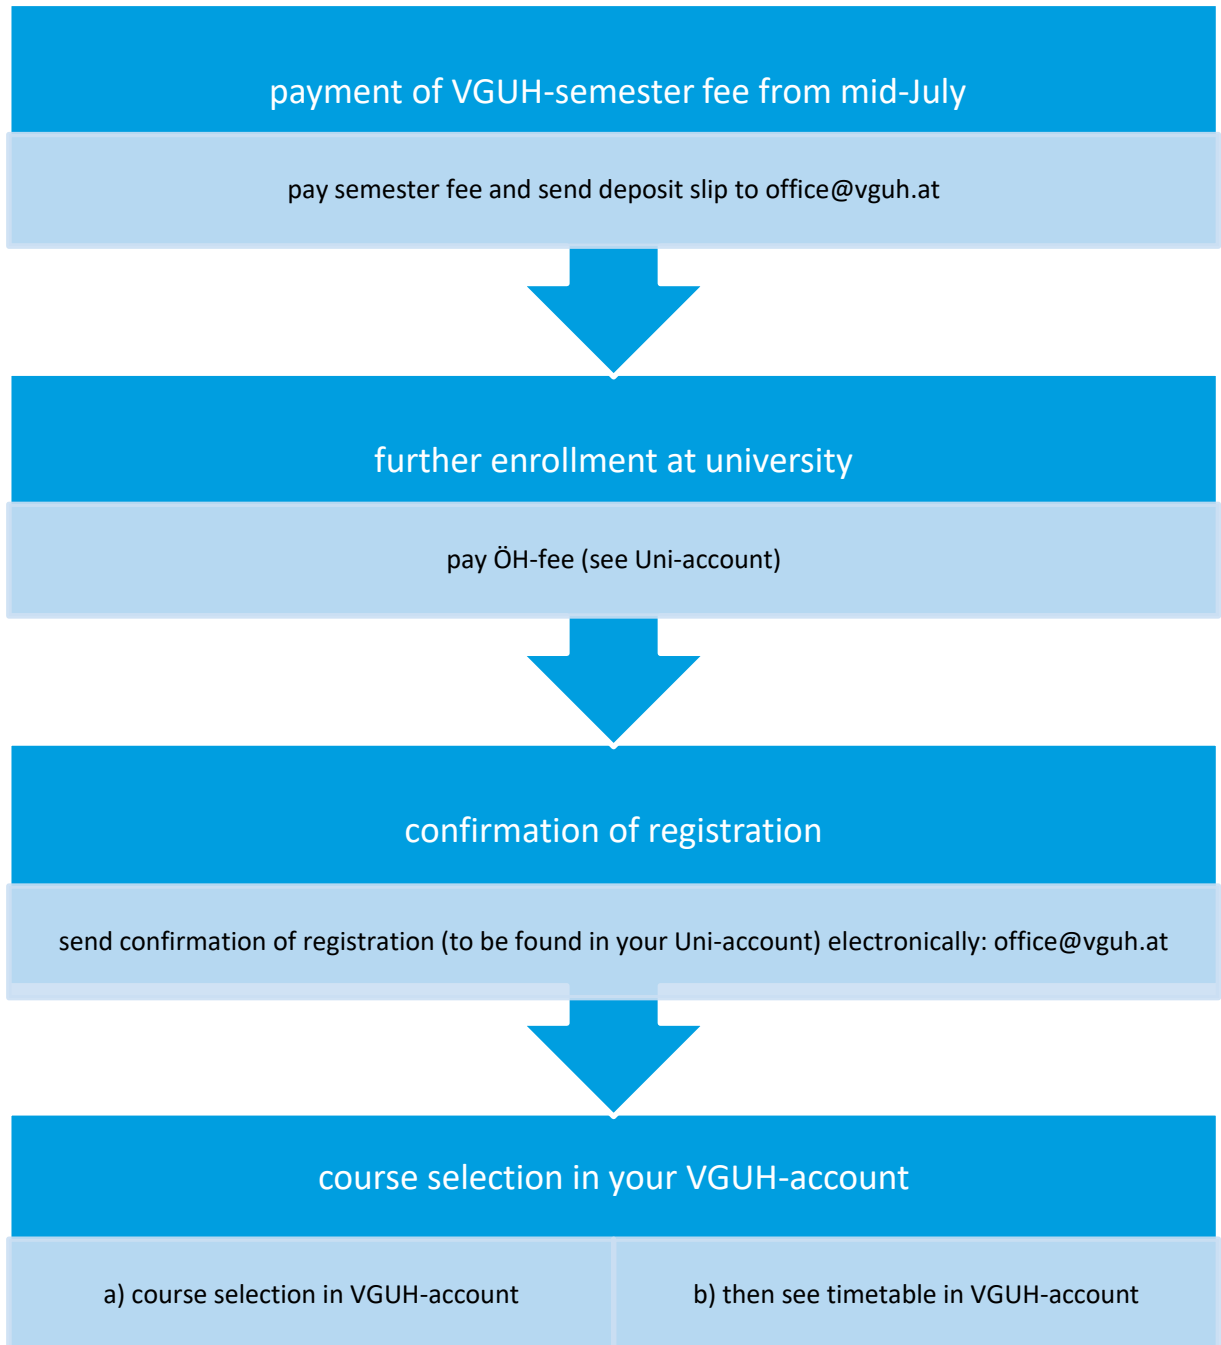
payment of VGUH-semester fee from mid-July

pay semester fee and send deposit slip to office@vguh.at

further enrollment at university

pay ÖH-fee (see Uni-account)

confirmation of registration

send confirmation of registration (to be found in your Uni-account) electronically: office@vguh.at

course selection in your VGUH-account

a) course selection in VGUH-account

b) then see timetable in VGUH-account